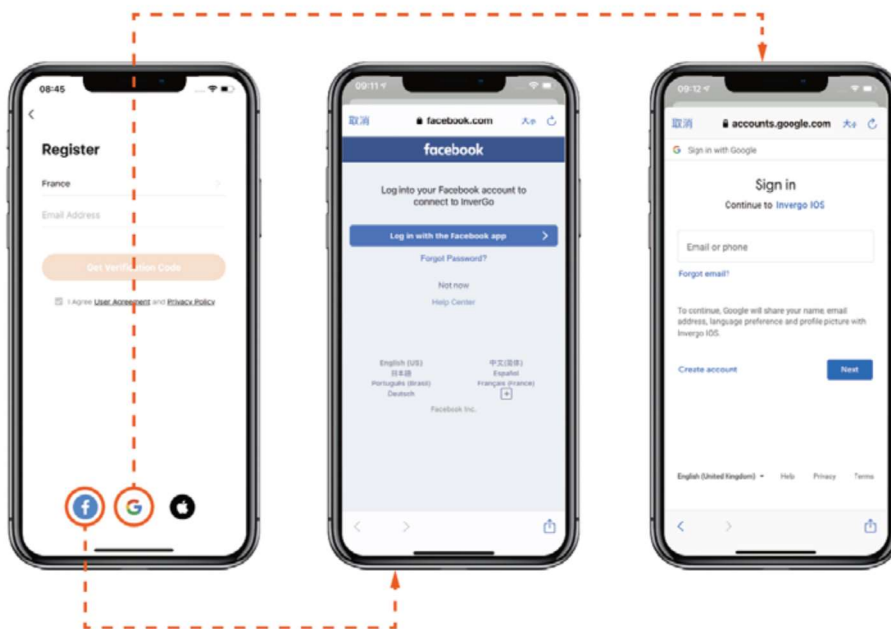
08:45

<

Register

France

Email Address

Get Verification Code

I Agree User Agreement and Privacy Policy

09:11

取消 facebook.com 大あ

facebook

Log into your Facebook account to connect to InverGo

Log in with the Facebook app >

Forgot Password?

Not now

Help Center

English (US)
日本語
Português (Brasil)
Deutsch

中文(简体)
Español
Français (France)
+

Facebook Inc.

09:12

取消 accounts.google.com 大あ

G Sign in with Google

Sign in

Continue to Invergo IOS

Email or phone

Forgot email?

To continue, Google will share your name, email address, language preference and profile picture with Invergo IOS.

Create account

Next

English (United Kingdom) Help Privacy Terms